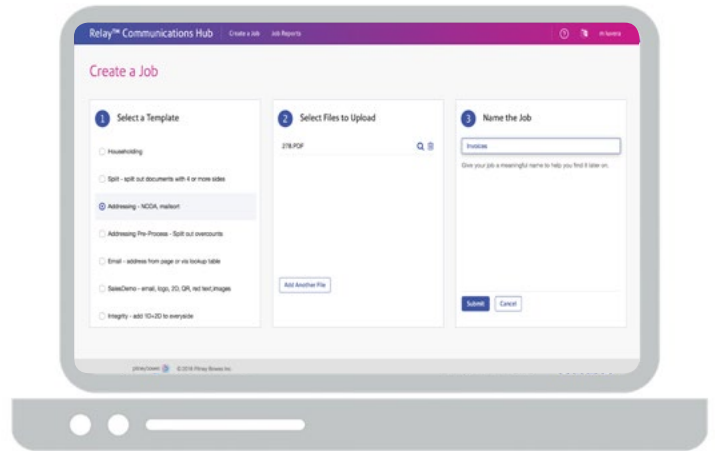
Relay™ Communications Hub Create a Job Job Reports

Hi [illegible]

Create a Job

1 Select a Template

Householding

Split - split out documents with 4 or more sides

Addressing - NCOA, mailsort

Addressing Pre-Process - Split out overcounts

Email - address from page or via lookup table

SalesDemo - email, logo, 2D, QR, red text,images

Integrity - add 1D+2D to everyside

2 Select Files to Upload

2TB.PDF

Add Another File

3 Name the Job

Invoices

Give your job a meaningful name to help you find it later on.

Submit Cancel

pitney bowes © 2018 Pitney Bowes Inc.